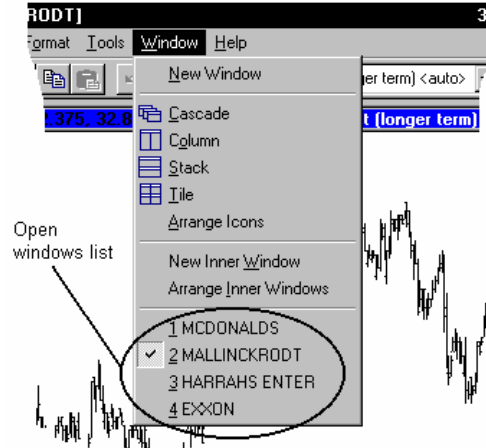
RODT]

Format Tools Window Help

ger term) <auto>

.375, 32.8

t (longer term)

New Window

Cascade

Column

Stack

Tile

Arrange Icons

New Inner Window

Arrange Inner Windows

1 MCDONALDS

2 MALLINCKRODT

3 HARRAHS ENTER

4 EXXON

Open windows list